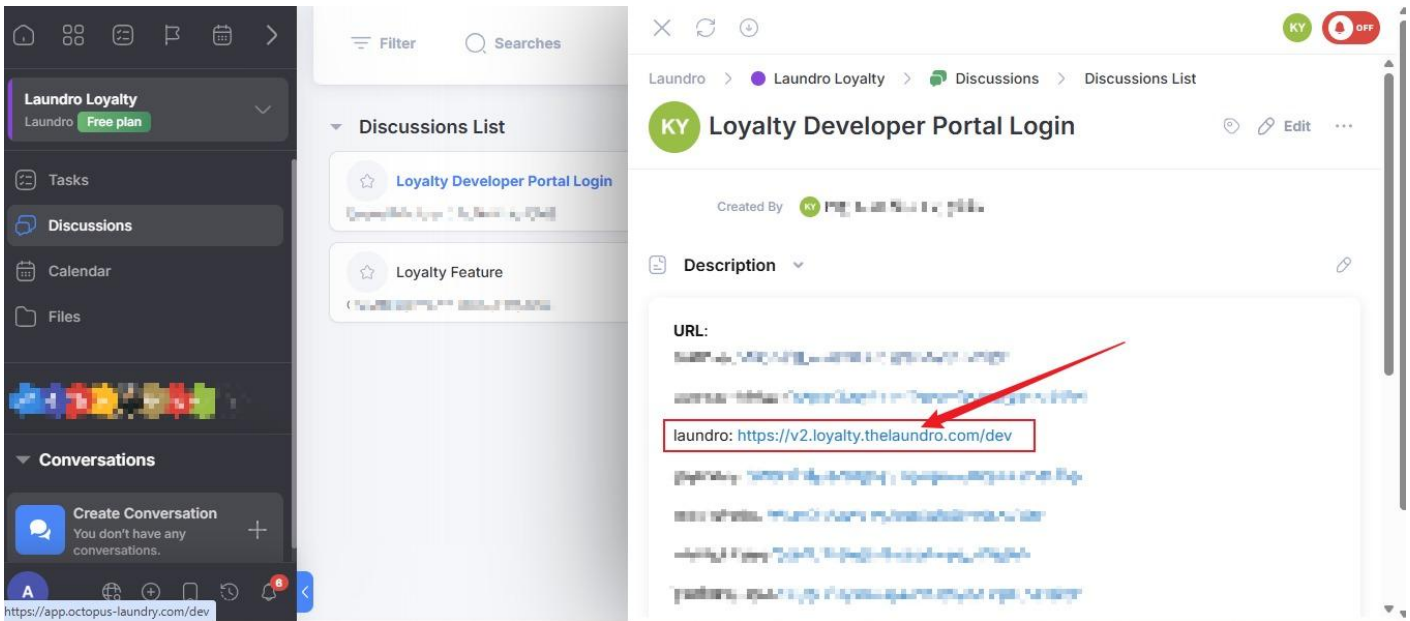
Laundro Loyalty
Laundro Free plan

Tasks
Discussions
Calendar
Files

Conversations

Create Conversation
You don't have any conversations.

A

6

https://app.octopus-laundry.com/dev

Filter
Searches

Discussions List

Loyalty Developer Portal Login
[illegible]

Loyalty Feature
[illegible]

KY
OFF

Laundro > Laundro Loyalty > Discussions > Discussions List

KY Loyalty Developer Portal Login

Edit

Created By KY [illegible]

Description

URL:
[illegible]
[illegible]
laundro: https://v2.loyalty.thelaundro.com/dev
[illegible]
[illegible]
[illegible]
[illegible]